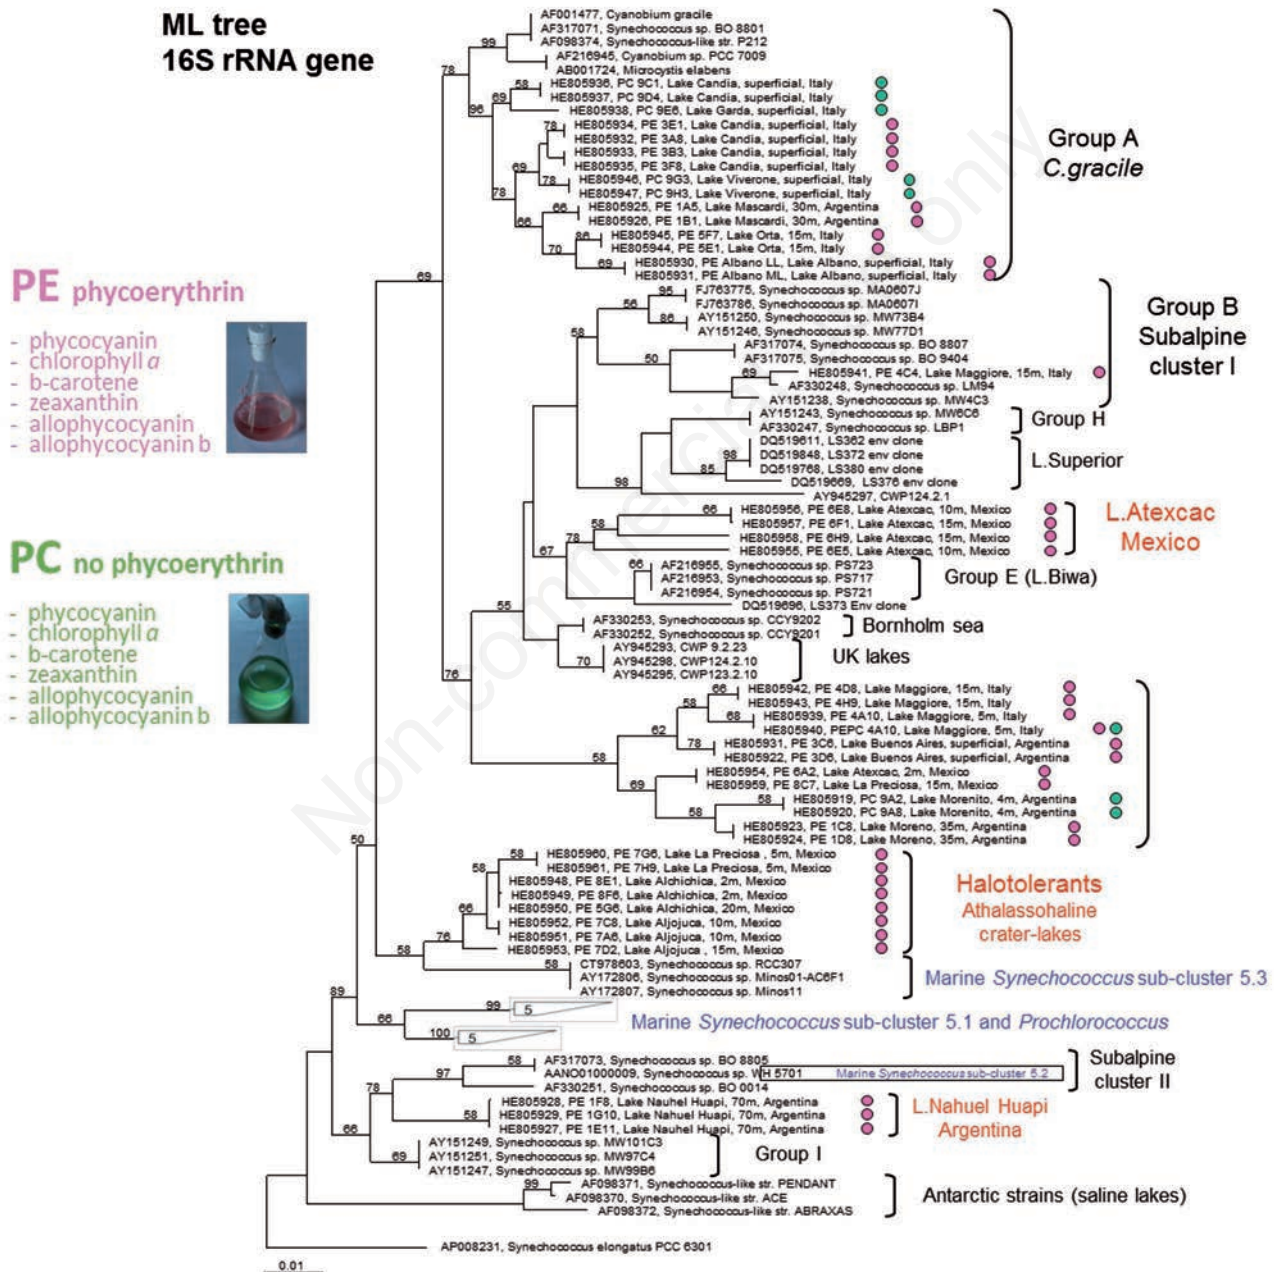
ML tree
16S rRNA gene

PE phycoerythrin
- phycocyanin
- chlorophyll a
- b-carotene
- zeaxanthin
- allophycocyanin
- allophycocyanin b

PC no phycoerythrin
- phycocyanin
- chlorophyll a
- b-carotene
- zeaxanthin
- allophycocyanin
- allophycocyanin b

AF001477, Cyanobium gracile
AF317071, Synechococcus sp. BO 8801
AF098374, Synechococcus-like str. P212
AF216945, Cyanobium sp. PCC 7009
AB001724, Microcystis elabens
HE805936, PC 9C1, Lake Candia, superficial, Italy
HE805937, PC 9D4, Lake Candia, superficial, Italy
HE805938, PC 9E6, Lake Garda, superficial, Italy
HE805934, PE 3E1, Lake Candia, superficial, Italy
HE805932, PE 3A8, Lake Candia, superficial, Italy
HE805933, PE 3B3, Lake Candia, superficial, Italy
HE805935, PE 3F8, Lake Candia, superficial, Italy
HE805946, PC 9G3, Lake Viverone, superficial, Italy
HE805947, PC 9H3, Lake Viverone, superficial, Italy
HE805925, PE 1A5, Lake Mascardi, 30m, Argentina
HE805926, PE 1B1, Lake Mascardi, 30m, Argentina
HE805945, PE 5F7, Lake Orta, 15m, Italy
HE805944, PE 5E1, Lake Orta, 15m, Italy
HE805930, PE Albano LL, Lake Albano, superficial, Italy
HE805931, PE Albano ML, Lake Albano, superficial, Italy
Group A
C.gracile

FJ763775, Synechococcus sp. MA0607J
FJ763786, Synechococcus sp. MA0607I
AY151250, Synechococcus sp. MW73B4
AY151246, Synechococcus sp. MW77D1
AF317074, Synechococcus sp. BO 8807
AF317075, Synechococcus sp. BO 9404
HE805941, PE 4C4, Lake Maggiore, 15m, Italy
AF330248, Synechococcus sp. LM94
AY151238, Synechococcus sp. MW4C3
Group B
Subalpine
cluster I

AY151243, Synechococcus sp. MW6C6
AF330247, Synechococcus sp. LBP1
Group H
DQ519611, LS362 env clone
DQ519848, LS372 env clone
DQ519768, LS380 env clone
DQ519669, LS376 env clone
L.Superior
AY945297, CWP124.2.1
HE805956, PE 6E8, Lake Atexcac, 10m, Mexico
HE805957, PE 6F1, Lake Atexcac, 15m, Mexico
HE805958, PE 6H9, Lake Atexcac, 15m, Mexico
HE805955, PE 6E5, Lake Atexcac, 10m, Mexico
L.Atexcac
Mexico
AF216955, Synechococcus sp. PS723
AF216953, Synechococcus sp. PS717
AF216954, Synechococcus sp. PS721
Group E (L.Biwa)
DQ519696, LS373 Env clone
AF330253, Synechococcus sp. CCY9202
AF330252, Synechococcus sp. CCY9201
Bornholm sea
AY945293, CWP 9.2.23
AY945298, CWP124.2.10
AY945295, CWP123.2.10
UK lakes
HE805942, PE 4D8, Lake Maggiore, 15m, Italy
HE805943, PE 4H9, Lake Maggiore, 15m, Italy
HE805939, PE 4A10, Lake Maggiore, 5m, Italy
HE805940, PEPC 4A10, Lake Maggiore, 5m, Italy
HE805931, PE 3C6, Lake Buenos Aires, superficial, Argentina
HE805922, PE 3D6, Lake Buenos Aires, superficial, Argentina
HE805954, PE 6A2, Lake Atexcac, 2m, Mexico
HE805959, PE 8C7, Lake La Preciosa, 15m, Mexico
HE805919, PC 9A2, Lake Morenito, 4m, Argentina
HE805920, PC 9A8, Lake Morenito, 4m, Argentina
HE805923, PE 1C8, Lake Moreno, 35m, Argentina
HE805924, PE 1D8, Lake Moreno, 35m, Argentina
HE805960, PE 7G6, Lake La Preciosa , 5m, Mexico
HE805961, PE 7H9, Lake La Preciosa, 5m, Mexico
HE805948, PE 8E1, Lake Alchichica, 2m, Mexico
HE805949, PE 8F6, Lake Alchichica, 2m, Mexico
HE805950, PE 5G6, Lake Alchichica, 20m, Mexico
HE805952, PE 7C8, Lake Aljojuca, 10m, Mexico
HE805951, PE 7A6, Lake Aljojuca, 10m, Mexico
HE805953, PE 7D2, Lake Aljojuca , 15m, Mexico
Halotolerants
Athalassohaline
crater-lakes
CT978603, Synechococcus sp. RCC307
AY172806, Synechococcus sp. Minos01-AC6F1
AY172807, Synechococcus sp. Minos11
Marine Synechococcus sub-cluster 5.3
5
5
Marine Synechococcus sub-cluster 5.1 and Prochlorococcus
AF317073, Synechococcus sp. BO 8805
AANO01000009, Synechococcus sp. WH 5701
Marine Synechococcus sub-cluster 5.2
AF330251, Synechococcus sp. BO 0014
Subalpine
cluster II
HE805928, PE 1F8, Lake Nauhel Huapi, 70m, Argentina
HE805929, PE 1G10, Lake Nahuel Huapi, 70m, Argentina
HE805927, PE 1E11, Lake Nahuel Huapi, 70m, Argentina
L.Nahuel Huapi
Argentina
AY151249, Synechococcus sp. MW101C3
AY151251, Synechococcus sp. MW97C4
AY151247, Synechococcus sp. MW99B6
Group I
AF098371, Synechococcus-like str. PENDANT
AF098370, Synechococcus-like str. ACE
AF098372, Synechococcus-like str. ABRAXAS
Antarctic strains (saline lakes)
AP008231, Synechococcus elongatus PCC 6301
0.01

99 78 58 69 96 78 69 78 78 66 66 86 70 69 69 95 56 86 58 50 69 98 85 98 66 58 78 67 66 55 70 76 66 58 68 62 78 58 69 58 50 58 58 66 76 58 58 89 99 66 100 58 97 78 58 66 69 99

Non-commercial use only